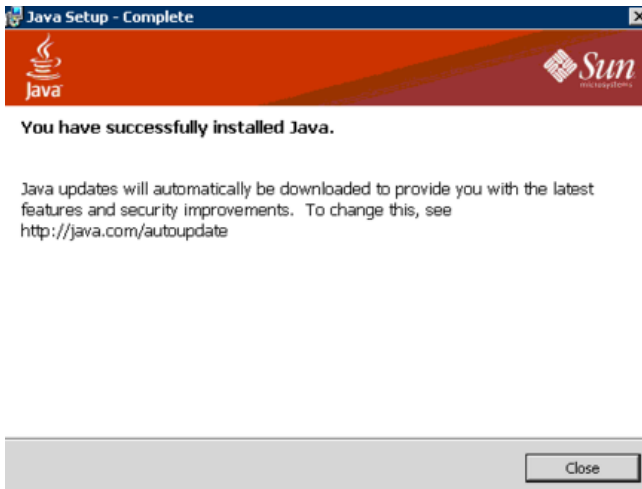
Java Setup - Complete

Java

Sun
microsystems

You have successfully installed Java.

Java updates will automatically be downloaded to provide you with the latest features and security improvements. To change this, see http://java.com/autoupdate

Close